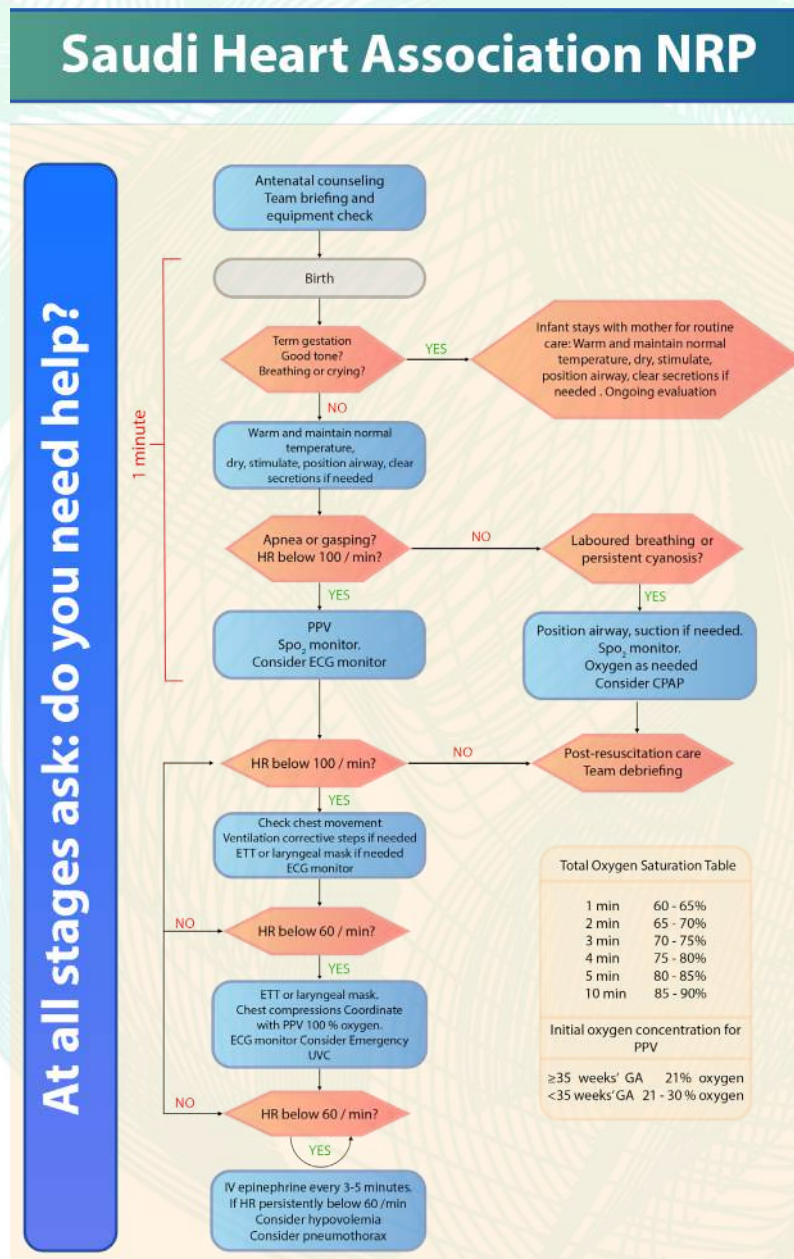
Saudi Heart Association NRP

At all stages ask: do you need help?

Antenatal counseling
Team briefing and
equipment check

1 minute

Birth

Term gestation
Good tone?
Breathing or crying?

YES

Infant stays with mother for routine care: Warm and maintain normal temperature, dry, stimulate, position airway, clear secretions if needed . Ongoing evaluation

NO

Warm and maintain normal temperature, dry, stimulate, position airway, clear secretions if needed

Apnea or gasping?
HR below 100 / min?

NO

Laboured breathing or persistent cyanosis?

YES

YES

PPV
$Spo_2$ monitor.
Consider ECG monitor

Position airway, suction if needed.
$Spo_2$ monitor.
Oxygen as needed
Consider CPAP

HR below 100 / min?

NO

Post-resuscitation care
Team debriefing

YES

Check chest movement
Ventilation corrective steps if needed
ETT or laryngeal mask if needed
ECG monitor

NO

HR below 60 / min?

YES

ETT or laryngeal mask.
Chest compressions Coordinate with PPV 100 % oxygen.
ECG monitor Consider Emergency UVC

NO

HR below 60 / min?

YES

IV epinephrine every 3-5 minutes.
If HR persistently below 60 /min
Consider hypovolemia
Consider pneumothorax

Total Oxygen Saturation Table

| | |
|---|---|
| 1 min | 60 - 65% |
| 2 min | 65 - 70% |
| 3 min | 70 - 75% |
| 4 min | 75 - 80% |
| 5 min | 80 - 85% |
| 10 min | 85 - 90% |

Initial oxygen concentration for PPV

| | |
|---|---|
| ≥35 weeks' GA | 21% oxygen |
| <35 weeks' GA | 21 - 30 % oxygen |